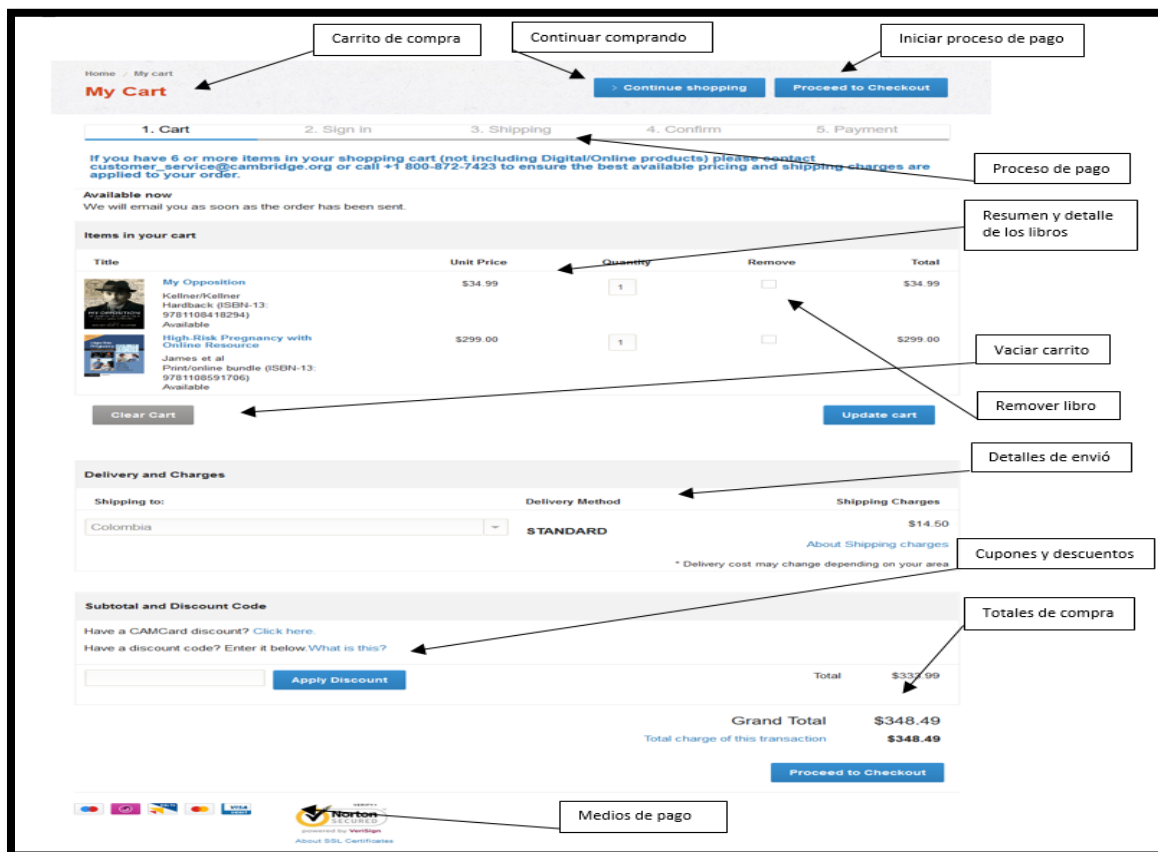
Carrito de compra

Continuar comprando

Iniciar proceso de pago

Home / My cart

My Cart

> Continue shopping

Proceed to Checkout

1. Cart 2. Sign in 3. Shipping 4. Confirm 5. Payment

Proceso de pago

If you have 6 or more items in your shopping cart (not including Digital/Online products) please contact customer_service@cambridge.org or call +1 800-872-7423 to ensure the best available pricing and shipping charges are applied to your order.

Available now
We will email you as soon as the order has been sent.

Resumen y detalle de los libros

Items in your cart

| Title | Unit Price | Quantity | Remove | Total |
|---|---|---|---|---|
| My Opposition Kellner/Kellner Hardback (ISBN-13: 9781108418294) Available | $34.99 | 1 | | $34.99 |
| High-Risk Pregnancy with Online Resource James et al Print/online bundle (ISBN-13: 9781108591706) Available | $299.00 | 1 | | $299.00 |

Vaciar carrito

Clear Cart

Update cart

Remover libro

Detalles de envió

Delivery and Charges

| Shipping to: | Delivery Method | Shipping Charges |
|---|---|---|
| Colombia | STANDARD | $14.50 |

About Shipping charges

* Delivery cost may change depending on your area

Cupones y descuentos

Subtotal and Discount Code

Totales de compra

Have a CAMCard discount? Click here.

Have a discount code? Enter it below. What is this?

Apply Discount

Total $333.99

Grand Total $348.49

Total charge of this transaction $348.49

Proceed to Checkout

Medios de pago

Norton SECURED powered by VeriSign

About SSL Certificates